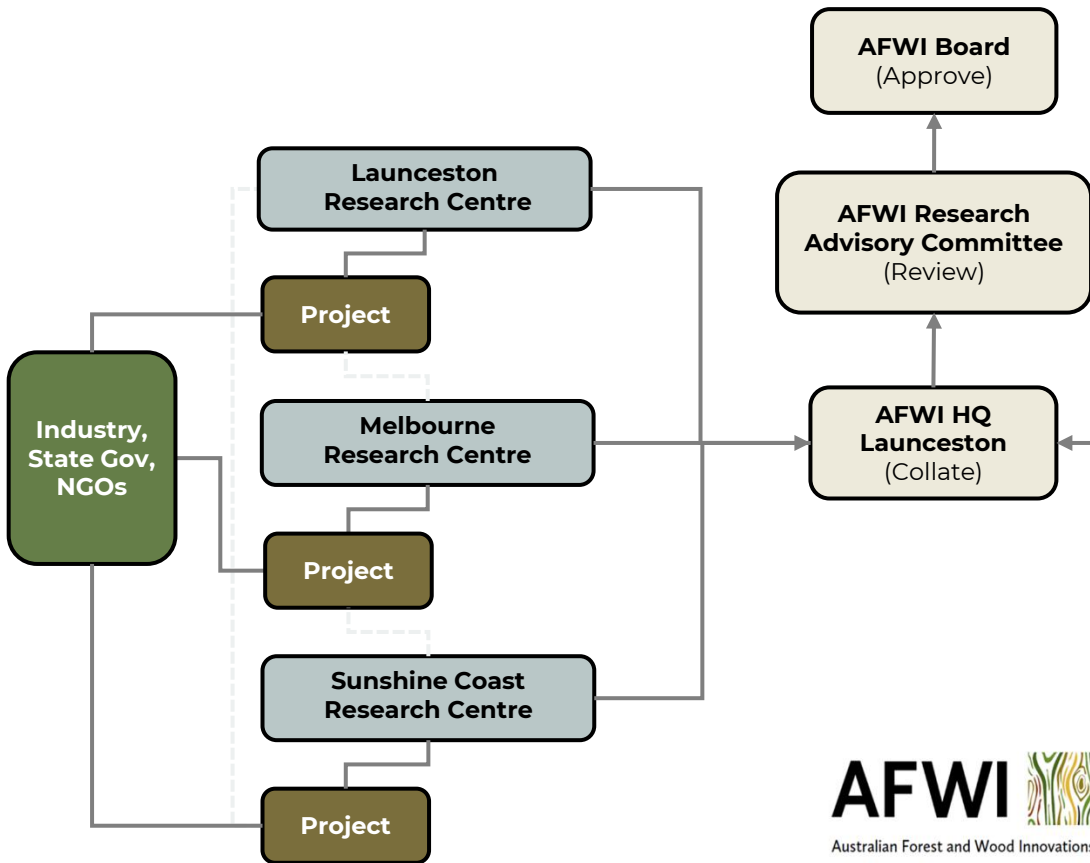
AFWI Board
(Approve)

AFWI Research Advisory Committee
(Review)

AFWI HQ Launceston
(Collate)

Launceston Research Centre

Project

Industry, State Gov, NGOs

Melbourne Research Centre

Project

Sunshine Coast Research Centre

Project

AFWI

Australian Forest and Wood Innovations